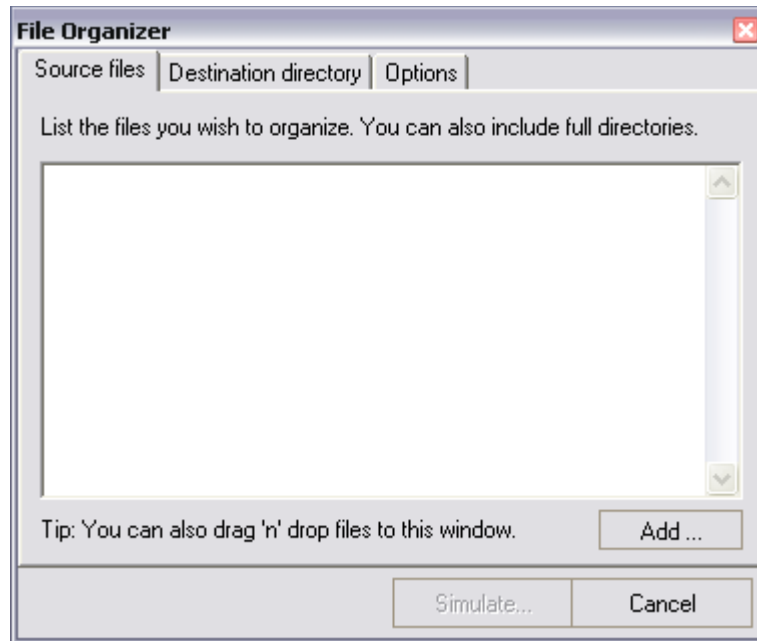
File Organizer

Source files | Destination directory | Options

List the files you wish to organize. You can also include full directories.

Tip: You can also drag 'n' drop files to this window.

Add ...

Simulate...

Cancel